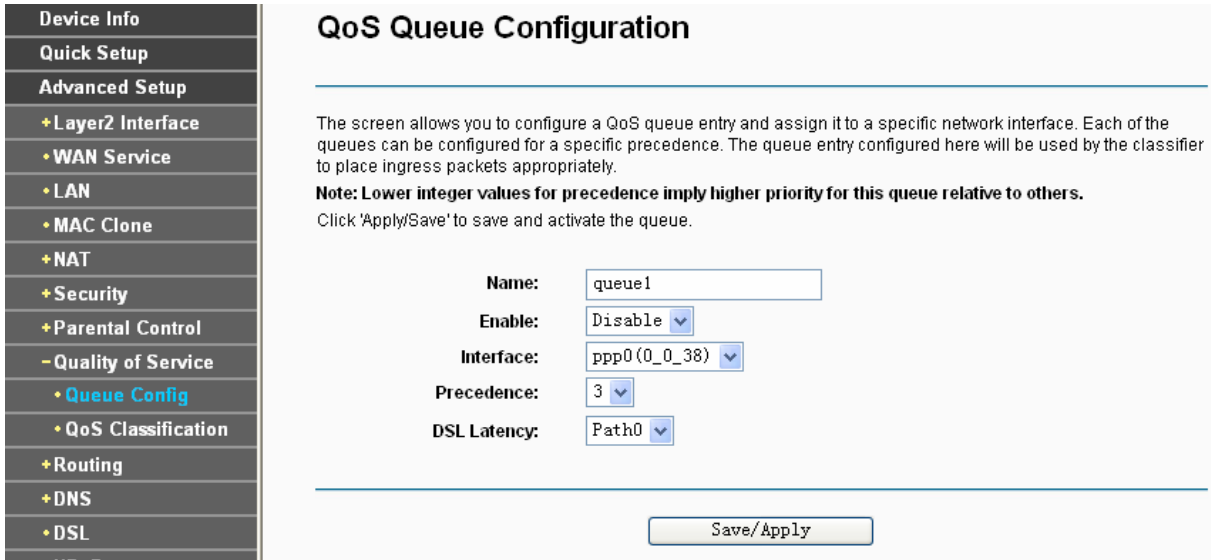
Device Info
Quick Setup
Advanced Setup
+Layer2 Interface
• WAN Service
• LAN
• MAC Clone
+NAT
+Security
+Parental Control
-Quality of Service
• Queue Config
• QoS Classification
+Routing
+DNS
• DSL

QoS Queue Configuration

The screen allows you to configure a QoS queue entry and assign it to a specific network interface. Each of the queues can be configured for a specific precedence. The queue entry configured here will be used by the classifier to place ingress packets appropriately.

Note: Lower integer values for precedence imply higher priority for this queue relative to others.

Click 'Apply/Save' to save and activate the queue.

Name: queue1
Enable: Disable
Interface: ppp0(0_0_38)
Precedence: 3
DSL Latency: Path0

Save/Apply